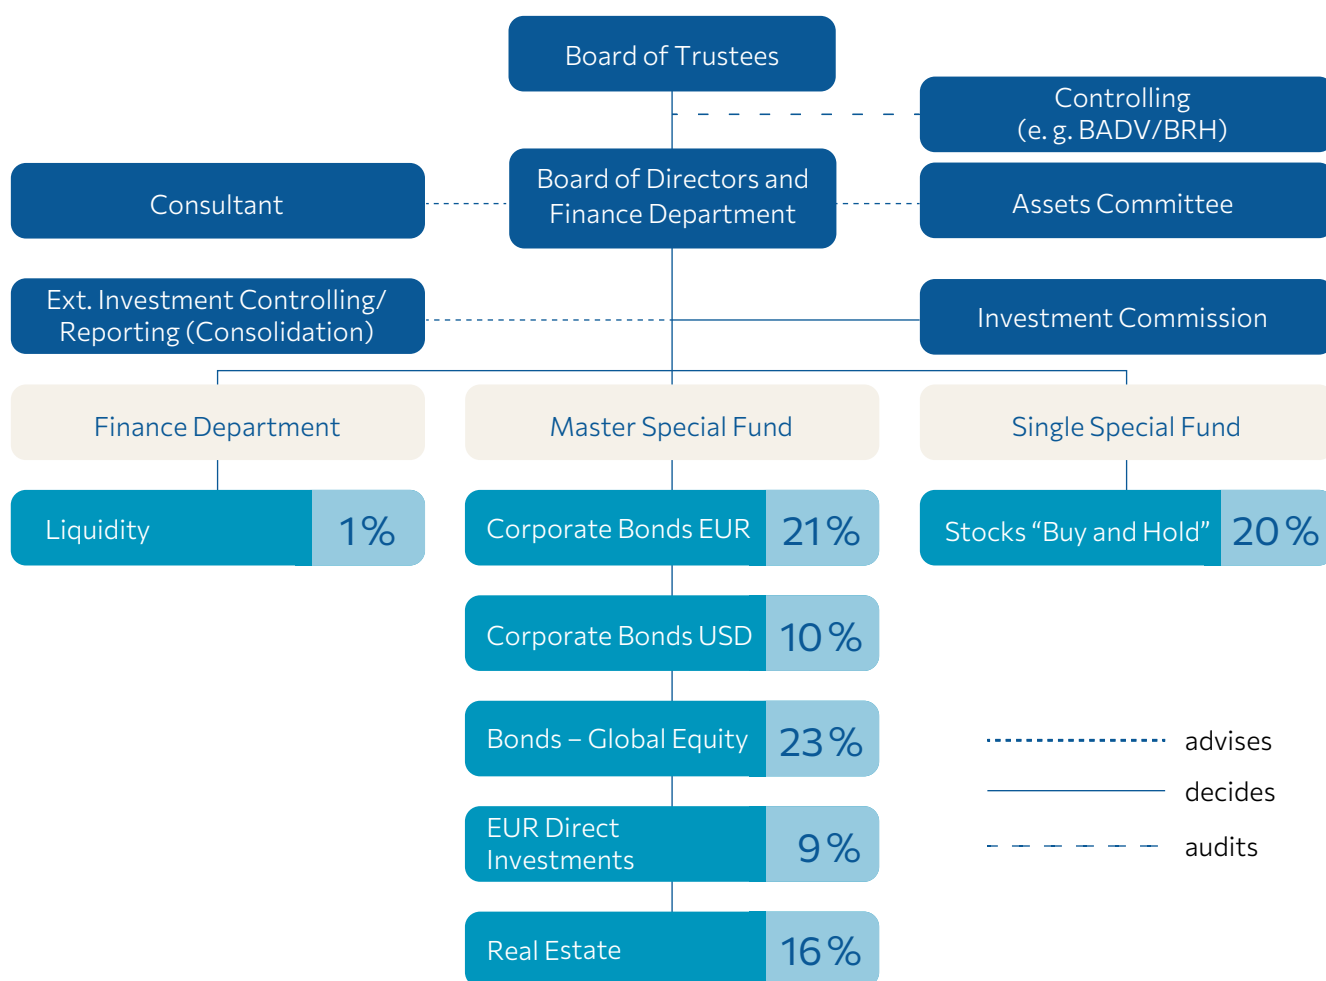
Board of Trustees

Controlling
(e. g. BADV/BRH)

Consultant

Board of Directors and Finance Department

Assets Committee

Ext. Investment Controlling/ Reporting (Consolidation)

Investment Commission

Finance Department

Master Special Fund

Single Special Fund

Liquidity 1%

Corporate Bonds EUR 21%

Stocks “Buy and Hold” 20%

Corporate Bonds USD 10%

Bonds – Global Equity 23%

EUR Direct Investments 9%

Real Estate 16%

advises

decides

audits